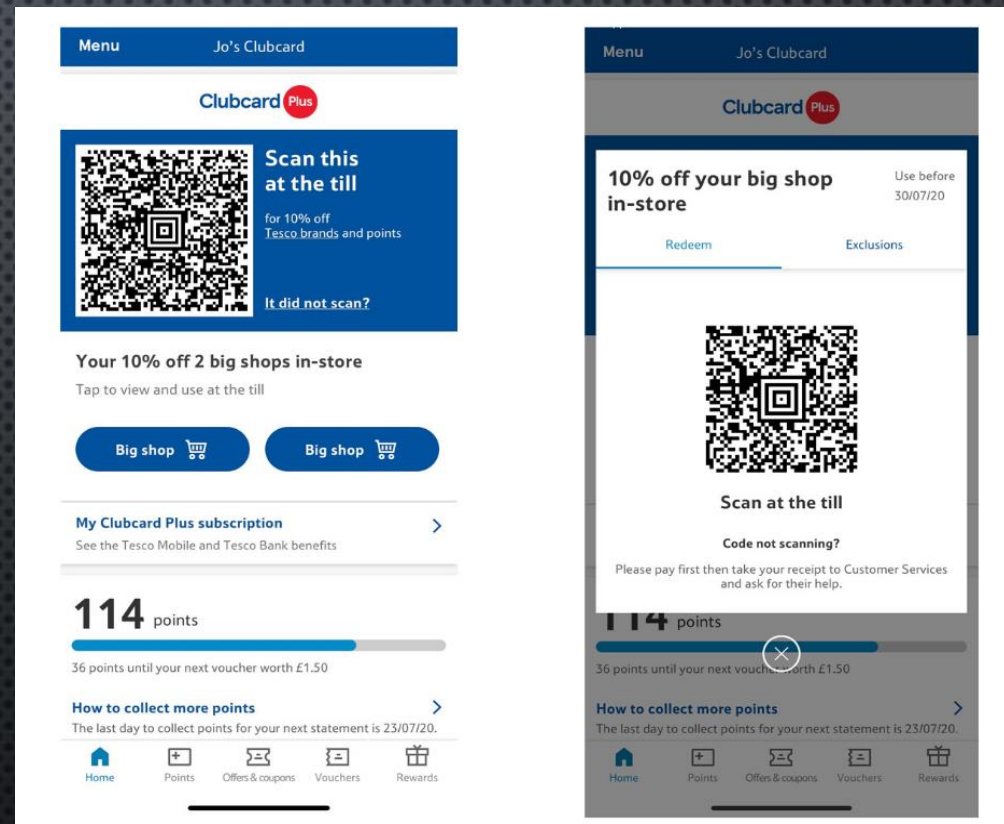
Menu Jo's Clubcard

Clubcard Plus

Scan this at the till

for 10% off Tesco brands and points

It did not scan?

Your 10% off 2 big shops in-store

Tap to view and use at the till

Big shop

Big shop

My Clubcard Plus subscription

See the Tesco Mobile and Tesco Bank benefits

114 points

36 points until your next voucher worth £1.50

How to collect more points

The last day to collect points for your next statement is 23/07/20.

Home Points Offers & coupons Vouchers Rewards

Menu Jo's Clubcard

Clubcard Plus

10% off your big shop in-store

Use before 30/07/20

Redeem

Exclusions

Scan at the till

Code not scanning?

Please pay first then take your receipt to Customer Services and ask for their help.

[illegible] points

36 points until your next vouch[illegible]orth £1.50

How to collect more points

The last day to collect points for your next statement is 23/07/20.

Home Points Offers & coupons Vouchers Rewards